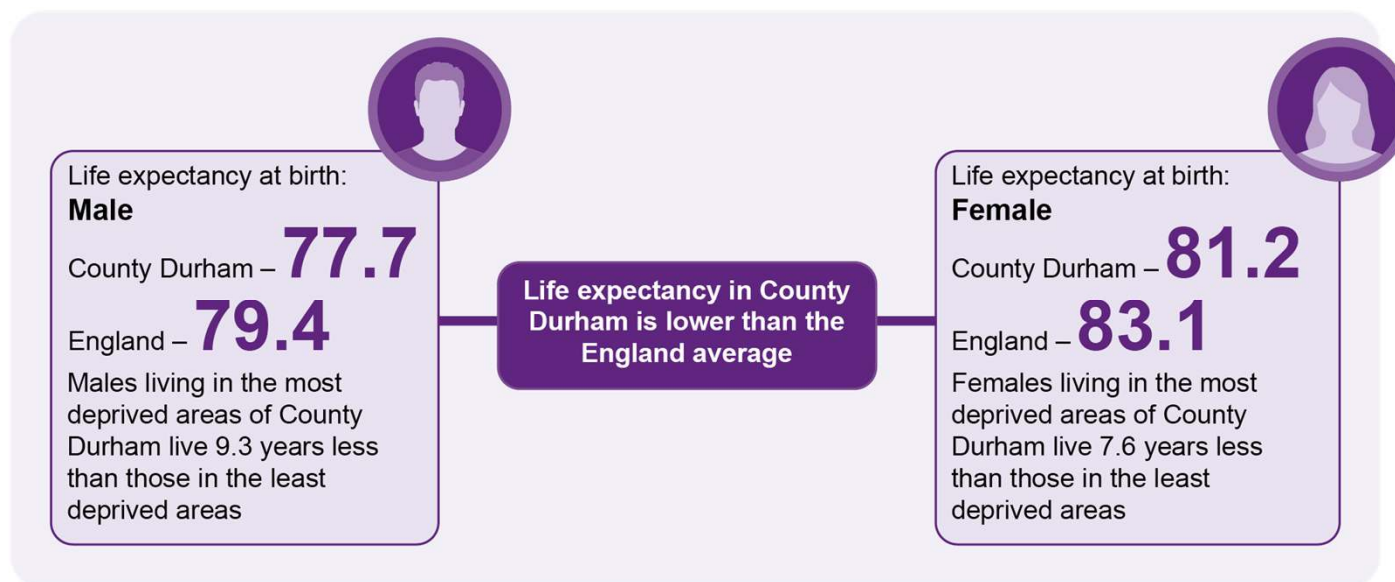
Life expectancy at birth:
**Male**
County Durham – 77.7
England – 79.4
Males living in the most deprived areas of County Durham live 9.3 years less than those in the least deprived areas

Life expectancy in County Durham is lower than the England average

Life expectancy at birth:
**Female**
County Durham – 81.2
England – 83.1
Females living in the most deprived areas of County Durham live 7.6 years less than those in the least deprived areas